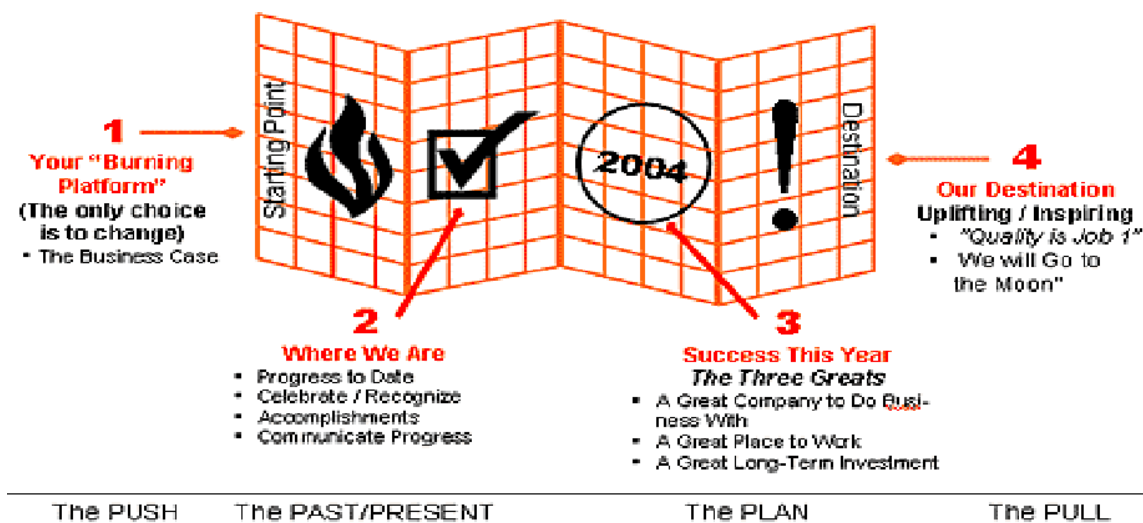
Starting Point

Destination

2004

1
Your "Burning Platform"
(The only choice is to change)
• The Business Case

4
Our Destination
Uplifting / Inspiring
• "Quality is Job 1"
• We will Go to the Moon"

2
Where We Are
• Progress to Date
• Celebrate / Recognize
• Accomplishments
• Communicate Progress

3
Success This Year
The Three Greats
• A Great Company to Do Business With
• A Great Place to Work
• A Great Long-Term Investment

The PUSH The PAST/PRESENT The PLAN The PULL